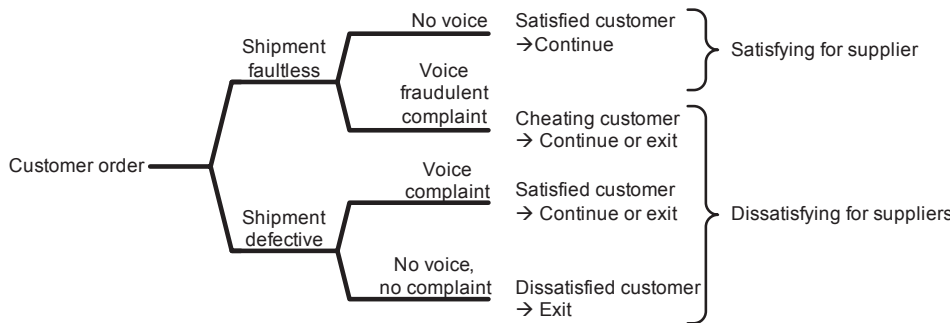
Customer order

Shipment faultless

No voice

Satisfied customer
→Continue

Voice fraudulent complaint

Cheating customer
→ Continue or exit

Satisfying for supplier

Shipment defective

Voice complaint

Satisfied customer
→ Continue or exit

No voice, no complaint

Dissatisfied customer
→ Exit

Dissatisfying for suppliers